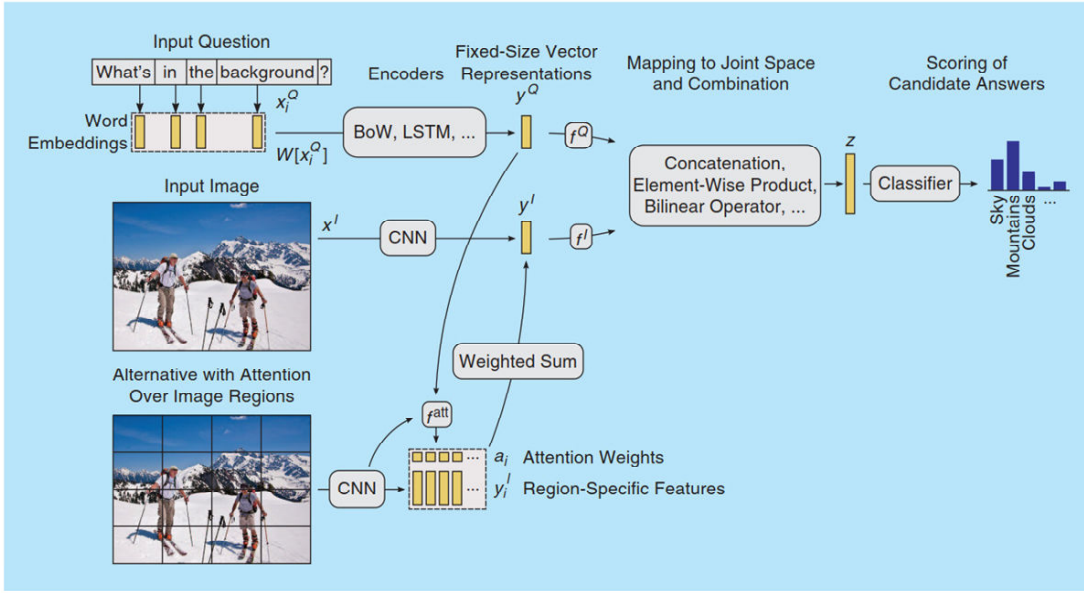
Input Question

| What's | in | the | background | ? |
|---|---|---|---|---|

Word Embeddings

$x_i^Q$

$W[x_i^Q]$

Encoders

BoW, LSTM, ...

Fixed-Size Vector Representations

$y^Q$

$f^Q$

Mapping to Joint Space and Combination

Concatenation, Element-Wise Product, Bilinear Operator, ...

$z$

Scoring of Candidate Answers

Classifier

Sky
Mountains
Clouds
...

Input Image

$x^I$

CNN

$y^I$

$f^I$

Alternative with Attention Over Image Regions

CNN

$f^{att}$

Weighted Sum

$a_i$ Attention Weights

$y_i^I$ Region-Specific Features